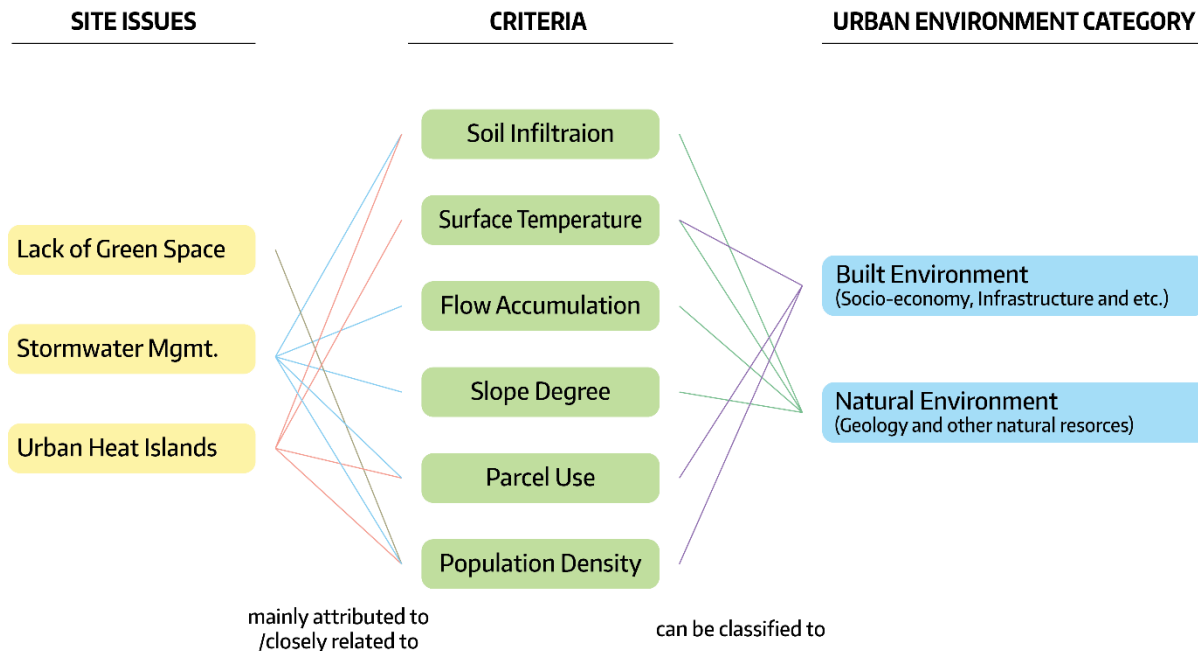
SITE ISSUES

CRITERIA

URBAN ENVIRONMENT CATEGORY

Soil Infiltraion

Surface Temperature

Lack of Green Space

Built Environment
(Socio-economy, Infrastructure and etc.)

Flow Accumulation

Stormwater Mgmt.

Slope Degree

Natural Environment
(Geology and other natural resorces)

Urban Heat Islands

Parcel Use

Population Density

mainly attributed to /closely related to

can be classified to